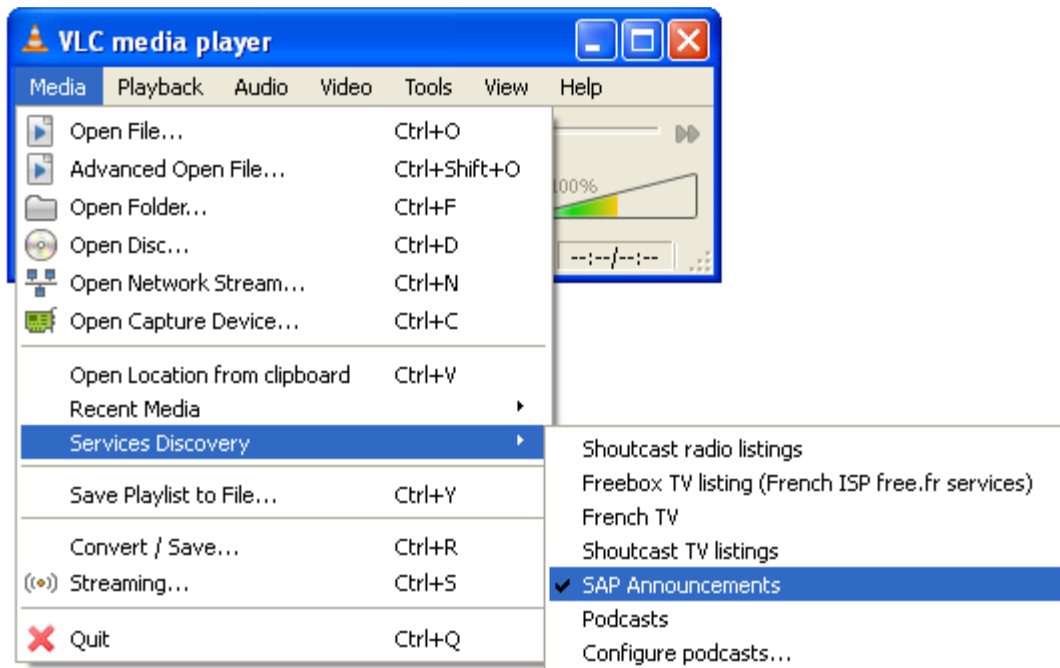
VLC media player

Media Playback Audio Video Tools View Help

Open File... Ctrl+O
Advanced Open File... Ctrl+Shift+O
Open Folder... Ctrl+F
Open Disc... Ctrl+D
Open Network Stream... Ctrl+N
Open Capture Device... Ctrl+C

Open Location from clipboard Ctrl+V
Recent Media
Services Discovery

Save Playlist to File... Ctrl+Y

Convert / Save... Ctrl+R
Streaming... Ctrl+S

Quit Ctrl+Q

100%

--:--/--:--

Shoutcast radio listings
Freebox TV listing (French ISP free.fr services)
French TV
Shoutcast TV listings
SAP Announcements
Podcasts
Configure podcasts...